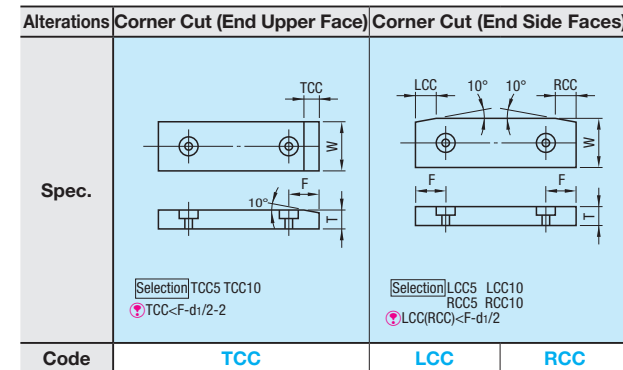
| Alterations | Corner Cut (End Upper Face) | Corner Cut (End Side Faces) | |
|---|---|---|---|
| Spec. | TCC, W, F, 10°, T<br>Selection TCC5 TCC10<br>TCC<F-d₁/2-2 | LCC, 10°, 10°, RCC, W, F, F, T<br>Selection LCC5 LCC10 RCC5 RCC10<br>LCC(RCC)<F-d₁/2 | |
| Code | TCC | LCC | RCC |